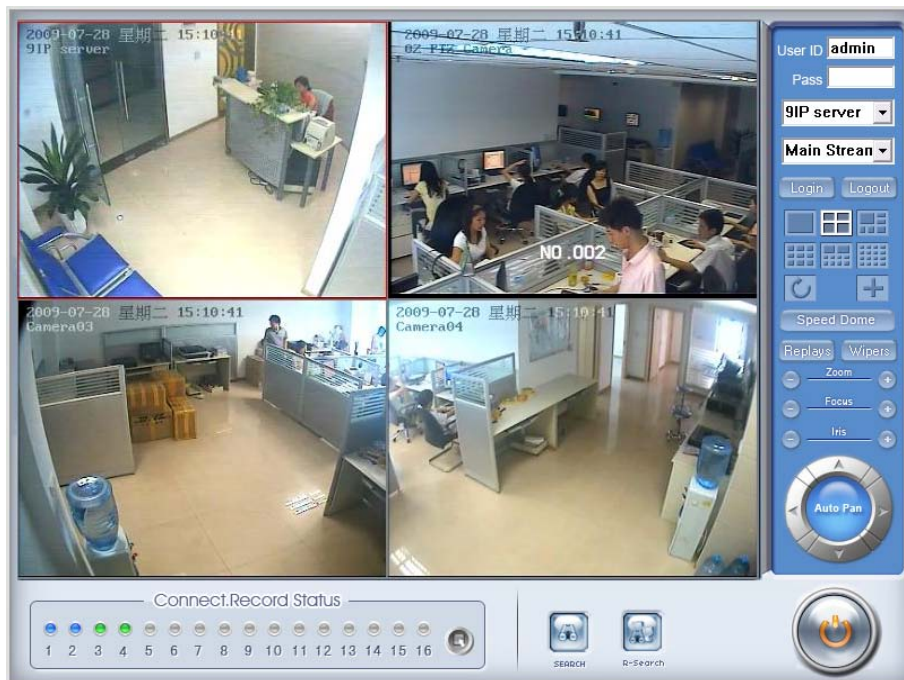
2009-07-28 星期二 15:10:41
9IP server

2009-07-28 星期二 15:10:41
02 PTZ Camera

NO.002

2009-07-28 星期二 15:10:41
Camera03

2009-07-28 星期二 15:10:41
Camera04

User ID admin
Pass
9IP server
Main Stream
Login Logout
Speed Dome
Replays Wipers
Zoom
Focus
Iris
Auto Pan

Connect.Record Status
1 2 3 4 5 6 7 8 9 10 11 12 13 14 15 16

SEARCH R-Search